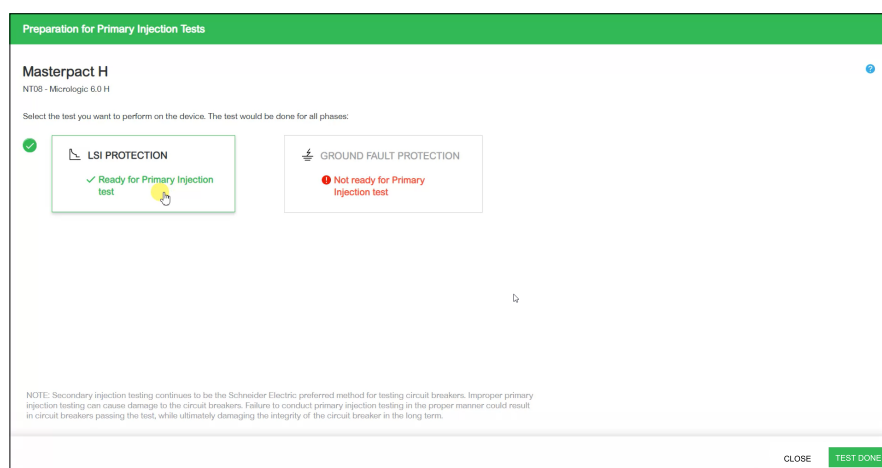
Preparation for Primary Injection Tests

Masterpact H

NT08 - Micrologic 6.0 H

Select the test you want to perform on the device. The test would be done for all phases:

LSI PROTECTION

✓ Ready for Primary Injection test

GROUND FAULT PROTECTION

Not ready for Primary Injection test

NOTE: Secondary injection testing continues to be the Schneider Electric preferred method for testing circuit breakers. Improper primary injection testing can cause damage to the circuit breakers. Failure to conduct primary injection testing in the proper manner could result in circuit breakers passing the test, while ultimately damaging the integrity of the circuit breaker in the long term.

CLOSE

TEST DONE